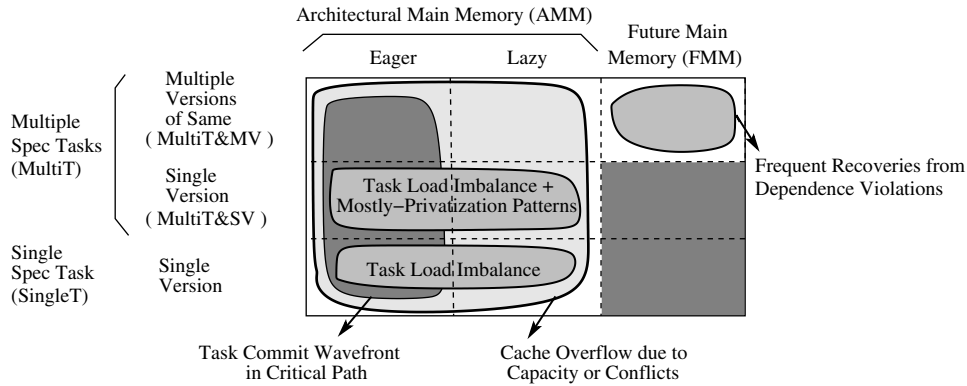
Architectural Main Memory (AMM)

Eager

Lazy

Future Main Memory (FMM)

Multiple Spec Tasks (MultiT)

Multiple Versions of Same ( MultiT&MV )

Single Version ( MultiT&SV )

Single Spec Task (SingleT)

Single Version

Task Load Imbalance + Mostly−Privatization Patterns

Task Load Imbalance

Frequent Recoveries from Dependence Violations

Task Commit Wavefront in Critical Path

Cache Overflow due to Capacity or Conflicts